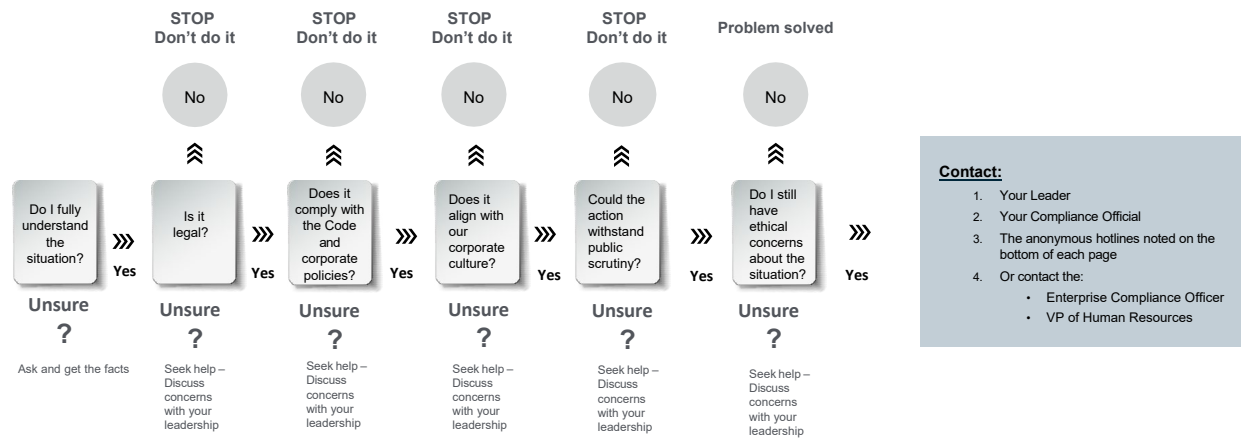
STOP
Don't do it

STOP
Don't do it

STOP
Don't do it

STOP
Don't do it

Problem solved

No

No

No

No

No

Do I fully understand the situation?

Yes

Unsure

?

Ask and get the facts

Is it legal?

Yes

Unsure

?

Seek help – Discuss concerns with your leadership

Does it comply with the Code and corporate policies?

Yes

Unsure

?

Seek help – Discuss concerns with your leadership

Does it align with our corporate culture?

Yes

Unsure

?

Seek help – Discuss concerns with your leadership

Could the action withstand public scrutiny?

Yes

Unsure

?

Seek help – Discuss concerns with your leadership

Do I still have ethical concerns about the situation?

Yes

Unsure

?

Seek help – Discuss concerns with your leadership

Contact:
1. Your Leader
2. Your Compliance Official
3. The anonymous hotlines noted on the bottom of each page
4. Or contact the:
• Enterprise Compliance Officer
• VP of Human Resources